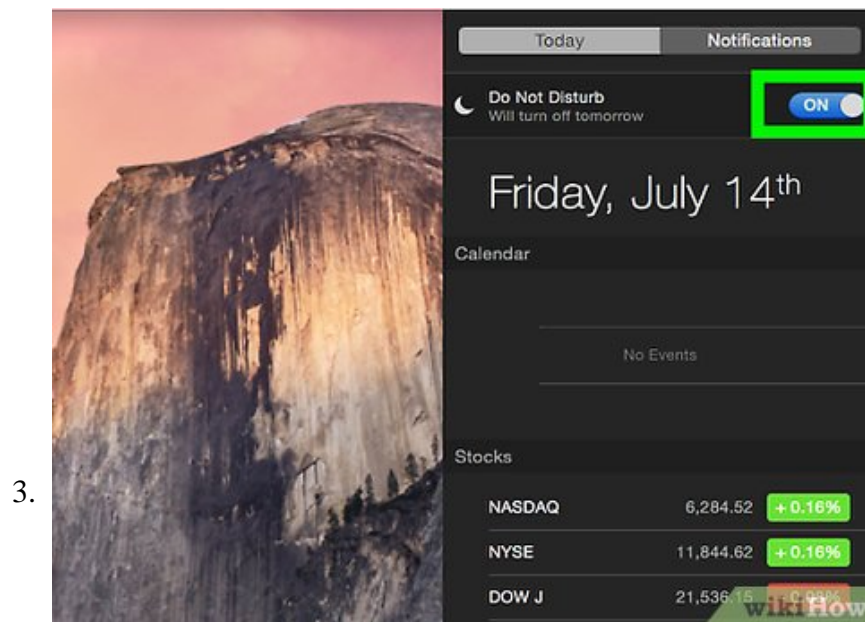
3.

Today Notifications

Do Not Disturb
Will turn off tomorrow

ON

Friday, July $14^{th}$

Calendar

No Events

Stocks

| NASDAQ | 6,284.52 | + 0.16% |
|---|---|---|
| NYSE | 11,844.62 | + 0.16% |
| DOW J | 21,536.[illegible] | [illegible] |

wikiHow